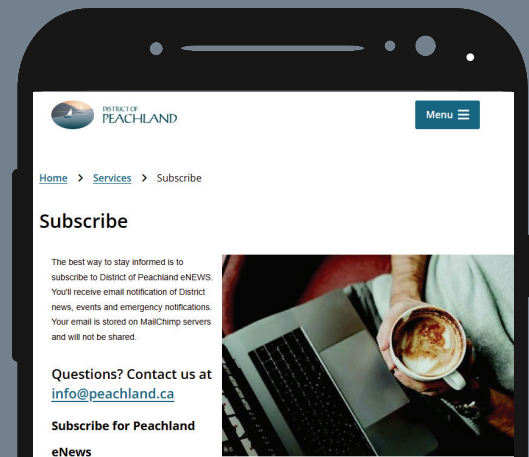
DISTRICT OF
PEACHLAND

Menu ☰

Home > Services > Subscribe

Subscribe

The best way to stay informed is to subscribe to District of Peachland eNEWS. You'll receive email notification of District news, events and emergency notifications. Your email is stored on MailChimp servers and will not be shared.

Questions? Contact us at info@peachland.ca

Subscribe for Peachland eNews